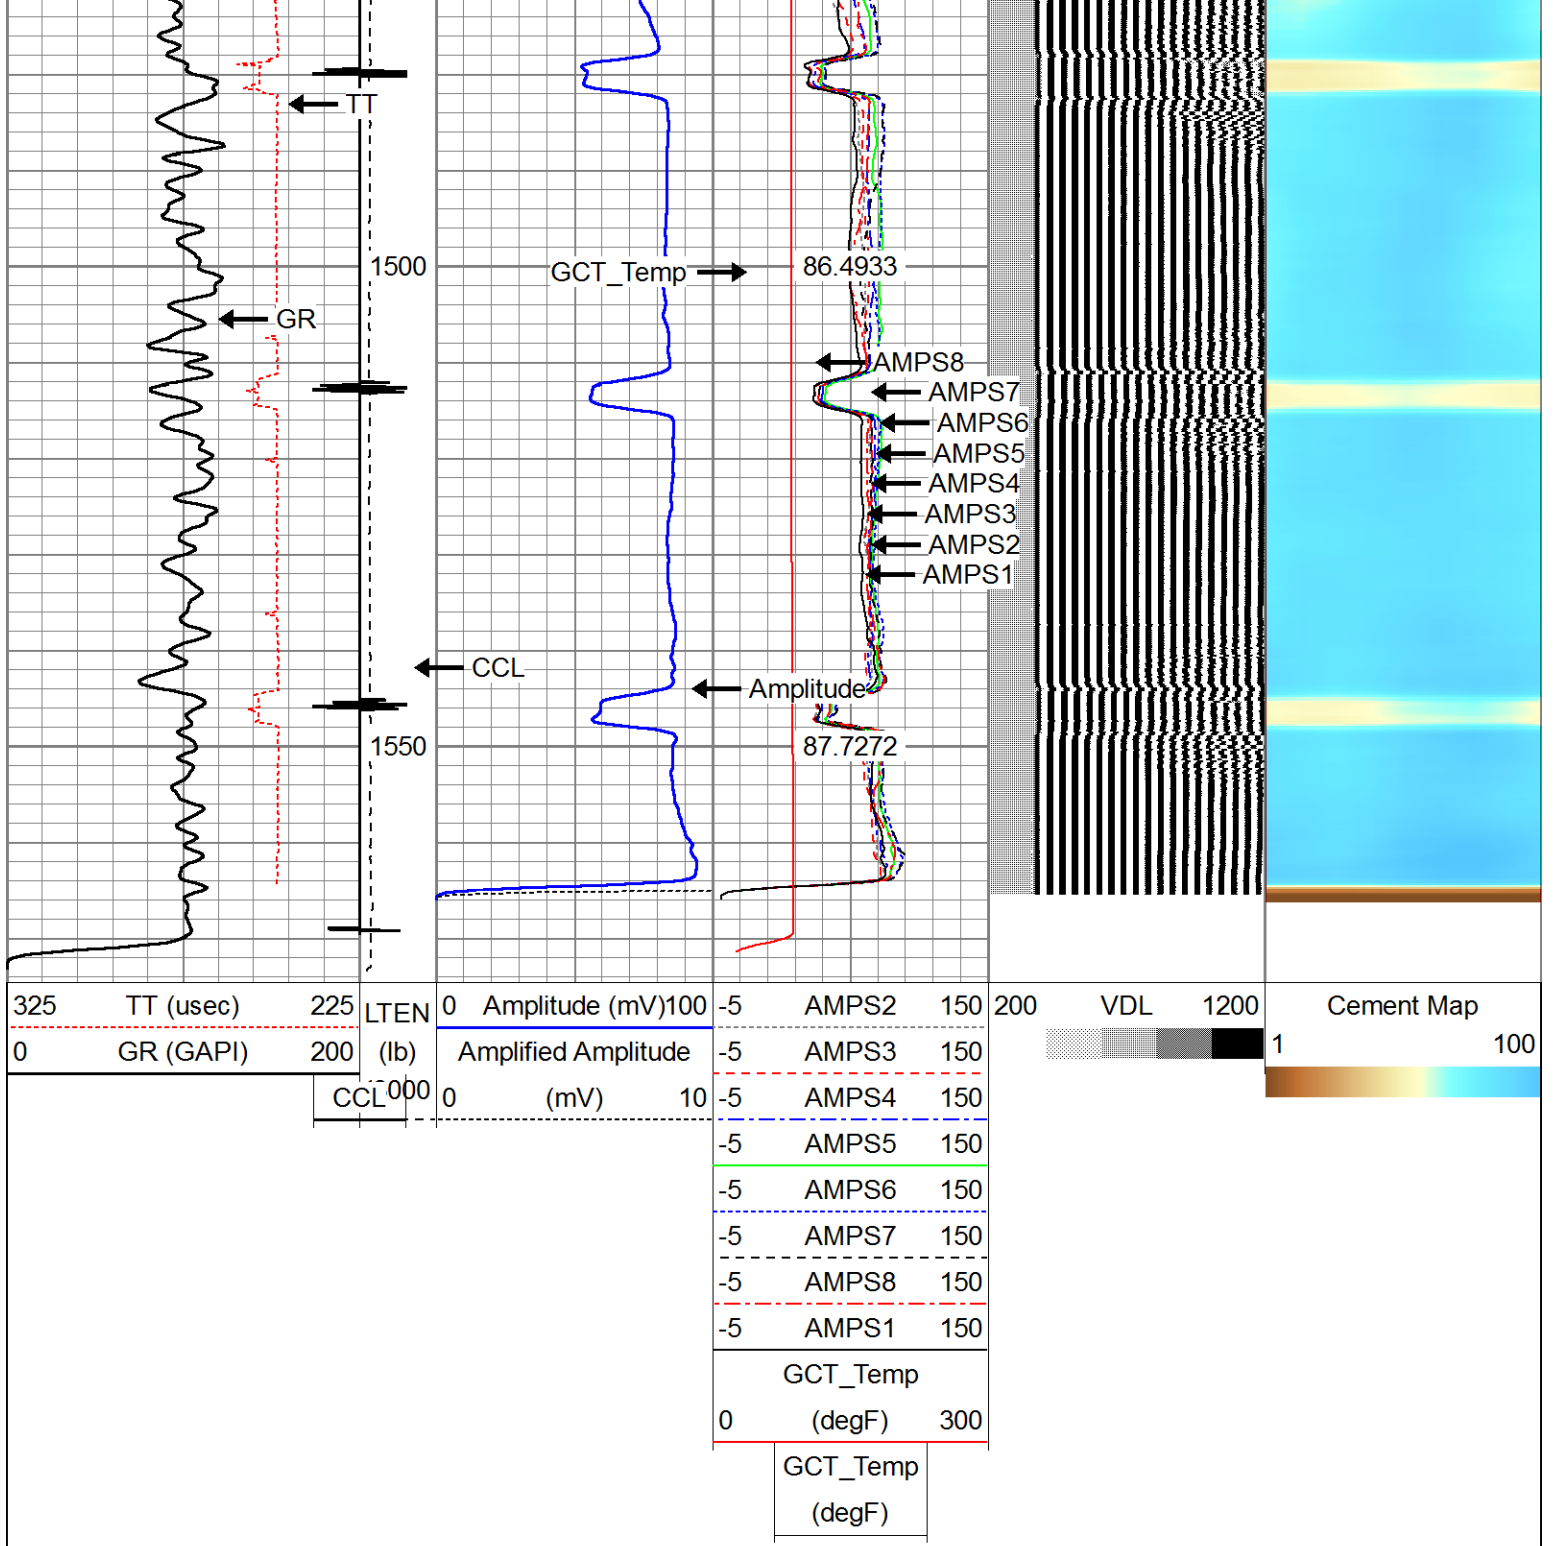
TT

1500

GCT_Temp

86.4933

GR

AMPS8

AMPS7

AMPS6

AMPS5

AMPS4

AMPS3

AMPS2

AMPS1

CCL

Amplitude

1550

87.7272

| 325 TT (usec) 225 | LTEN | 0 Amplitude (mV)100 | -5 AMPS2 150 | 200 VDL 1200 | Cement Map |
|---|---|---|---|---|---|
| 0 GR (GAPI) 200 | (lb) | Amplified Amplitude | -5 AMPS3 150 | | 1 100 |
| CCL | 000 | 0 (mV) 10 | -5 AMPS4 150 | | |
| | | | -5 AMPS5 150 | | |
| | | | -5 AMPS6 150 | | |
| | | | -5 AMPS7 150 | | |
| | | | -5 AMPS8 150 | | |
| | | | -5 AMPS1 150 | | |
| | | | GCT_Temp | | |
| | | | 0 (degF) 300 | | |
| | | | GCT_Temp | | |
| | | | (degF) | | |